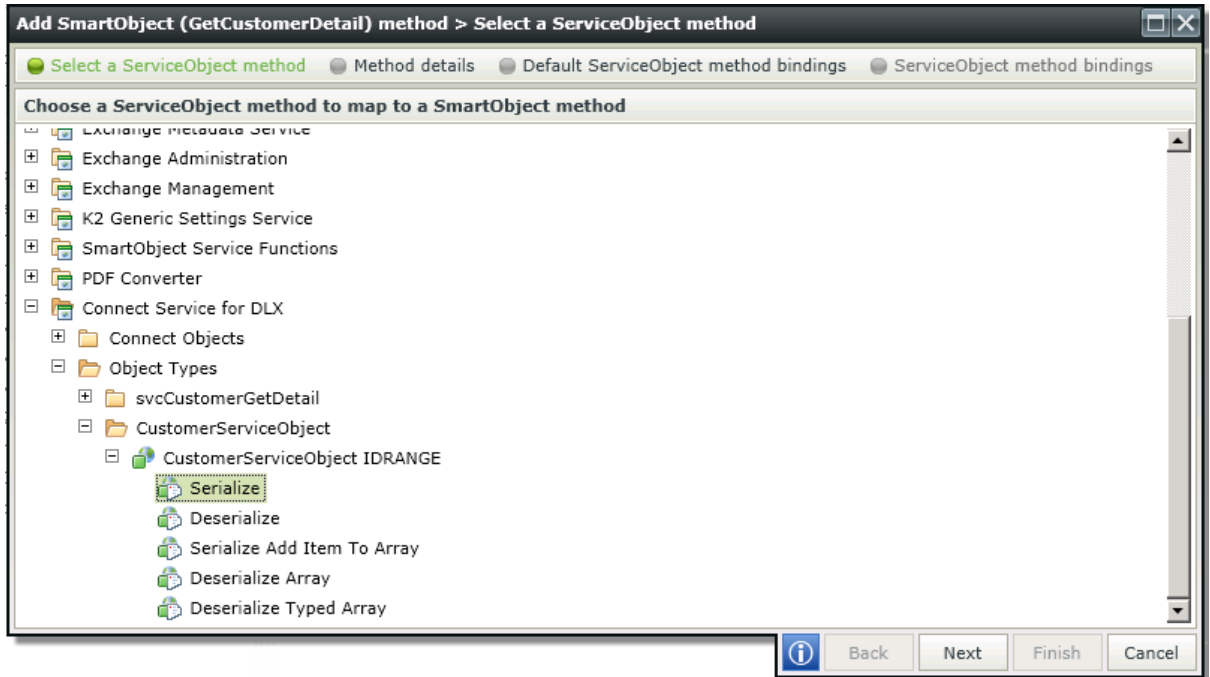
Add SmartObject (GetCustomerDetail) method > Select a ServiceObject method

Select a ServiceObject method   Method details   Default ServiceObject method bindings   ServiceObject method bindings

Choose a ServiceObject method to map to a SmartObject method

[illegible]
Exchange Administration
Exchange Management
K2 Generic Settings Service
SmartObject Service Functions
PDF Converter
Connect Service for DLX
Connect Objects
Object Types
svcCustomerGetDetail
CustomerServiceObject
CustomerServiceObject IDRANGE
Serialize
Deserialize
Serialize Add Item To Array
Deserialize Array
Deserialize Typed Array

Back   Next   Finish   Cancel